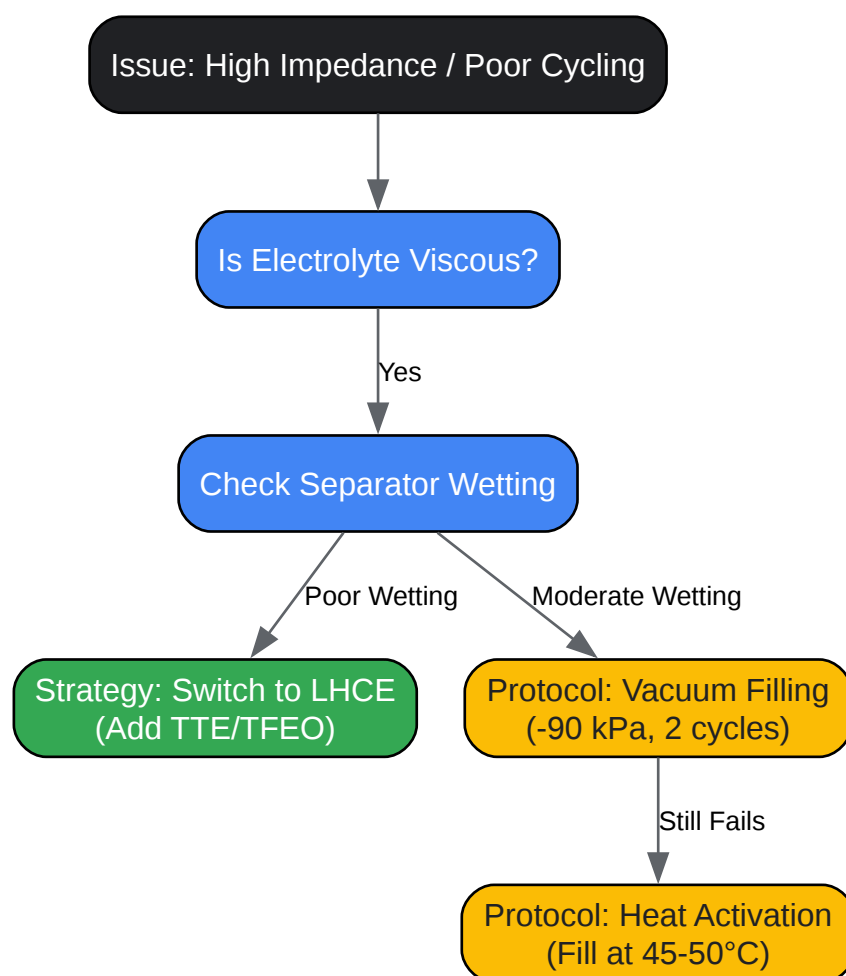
Issue: High Impedance / Poor Cycling

Is Electrolyte Viscous?

Yes

Check Separator Wetting

Poor Wetting

Moderate Wetting

Strategy: Switch to LHCE (Add TTE/TFEO)

Protocol: Vacuum Filling (-90 kPa, 2 cycles)

Still Fails

Protocol: Heat Activation (Fill at 45-50°C)